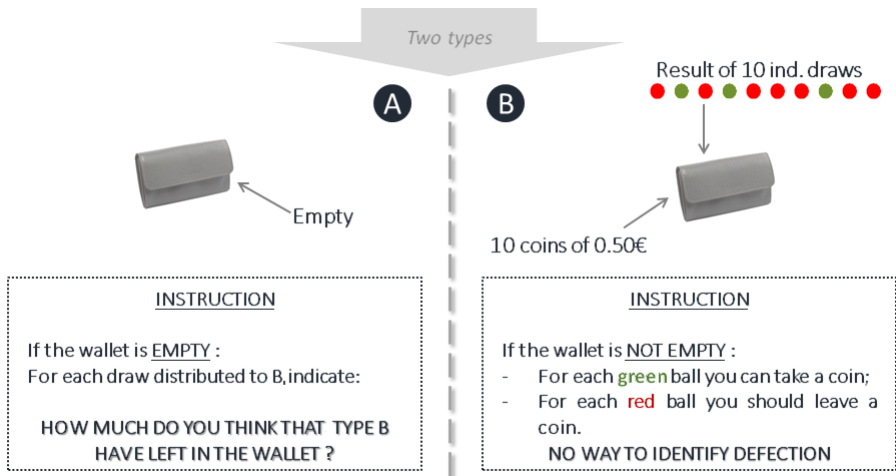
Two types

A

B

Result of 10 ind. draws

Empty

10 coins of 0.50€

INSTRUCTION

If the wallet is EMPTY :
For each draw distributed to B, indicate:

HOW MUCH DO YOU THINK THAT TYPE B HAVE LEFT IN THE WALLET ?

INSTRUCTION

If the wallet is NOT EMPTY :
- For each green ball you can take a coin;
- For each red ball you should leave a coin.

NO WAY TO IDENTIFY DEFECTION